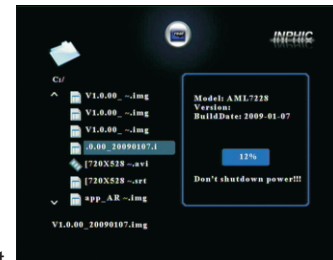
INPHIC

C:/

V1.0.00_~.img

V1.0.00_~.img

V1.0.00_~.img

.0.00_20090107.i

[720X528~.avi

[720X528~.srt

app_AR~.img

V1.0.00_20090107.img

Model: AML7228
Version:
BuildDate: 2009-01-07

12%

Don't shutdown power!!!